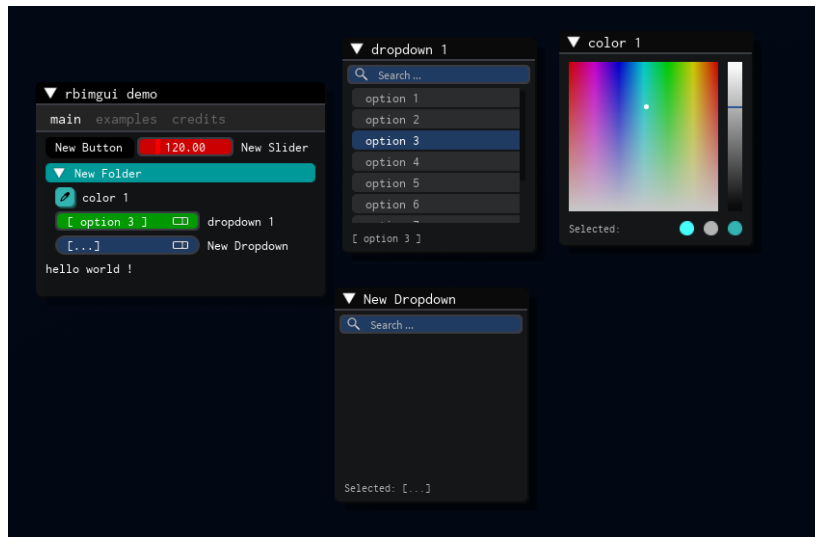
▼ rbimgui demo

main examples credits

New Button 120.00 New Slider

▼ New Folder

color 1

[ option 3 ] dropdown 1

[...] New Dropdown

hello world !

▼ dropdown 1

Search ...

option 1
option 2
option 3
option 4
option 5
option 6

[ option 3 ]

▼ color 1

Selected:

▼ New Dropdown

Search ...

Selected: [...]